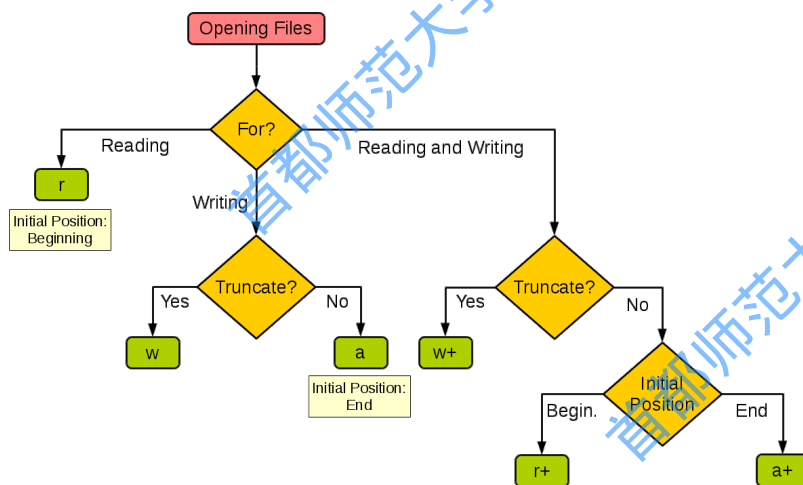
Opening Files

For?

Reading

r

Initial Position: Beginning

Writing

Reading and Writing

Truncate?

Yes

No

w

a

Initial Position: End

Truncate?

Yes

No

w+

Initial Position

Begin.

End

r+

a+

首都师范大学

首都师范大